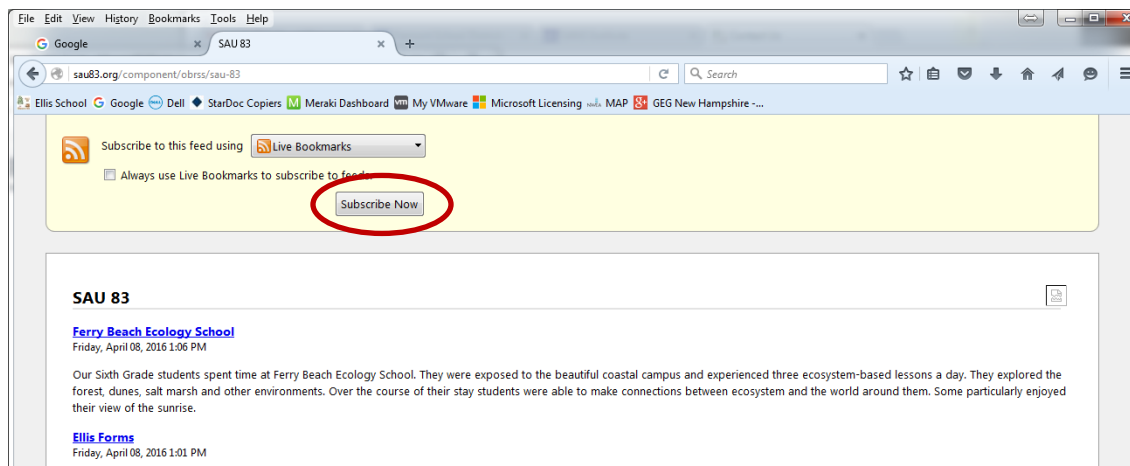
File Edit View History Bookmarks Tools Help

Google
SAU 83
+

sau83.org/component/obrss/sau-83
Search

Ellis School Google Dell StarDoc Copiers Meraki Dashboard My VMware Microsoft Licensing MAP GEG New Hampshire -...

Subscribe to this feed using Live Bookmarks

Always use Live Bookmarks to subscribe to feeds.

Subscribe Now

SAU 83

Ferry Beach Ecology School
Friday, April 08, 2016 1:06 PM

Our Sixth Grade students spent time at Ferry Beach Ecology School. They were exposed to the beautiful coastal campus and experienced three ecosystem-based lessons a day. They explored the forest, dunes, salt marsh and other environments. Over the course of their stay students were able to make connections between ecosystem and the world around them. Some particularly enjoyed their view of the sunrise.

Ellis Forms
Friday, April 08, 2016 1:01 PM